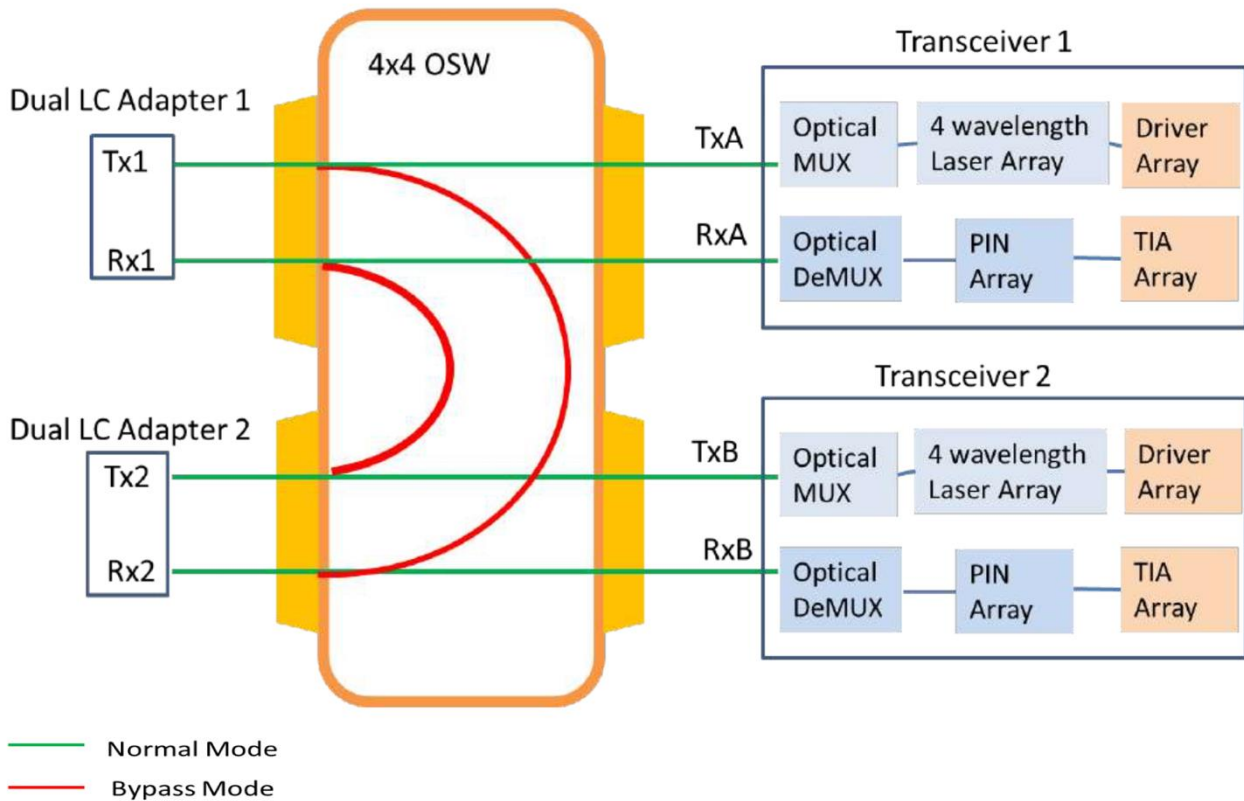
4x4 OSW

Transceiver 1

Dual LC Adapter 1

Tx1

Rx1

TxA

RxA

Optical MUX

4 wavelength Laser Array

Driver Array

Optical DeMUX

PIN Array

TIA Array

Transceiver 2

Dual LC Adapter 2

Tx2

Rx2

TxB

RxB

Optical MUX

4 wavelength Laser Array

Driver Array

Optical DeMUX

PIN Array

TIA Array

Normal Mode

Bypass Mode